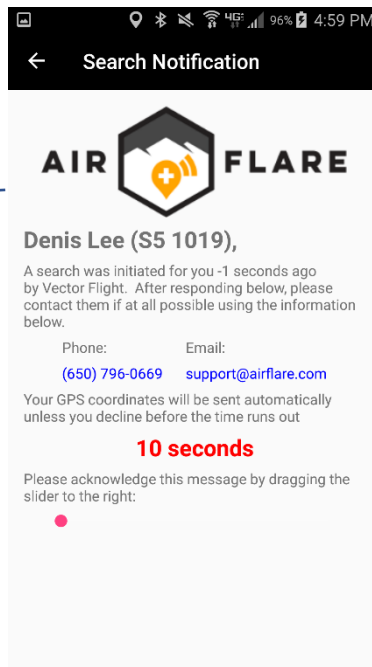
4G 96% 4:59 PM

Search Notification

AIR FLARE

Denis Lee (S5 1019),

A search was initiated for you -1 seconds ago by Vector Flight. After responding below, please contact them if at all possible using the information below.

| Phone: | Email: |
|---|---|
| (650) 796-0669 | support@airflare.com |

Your GPS coordinates will be sent automatically unless you decline before the time runs out

10 seconds

Please acknowledge this message by dragging the slider to the right: